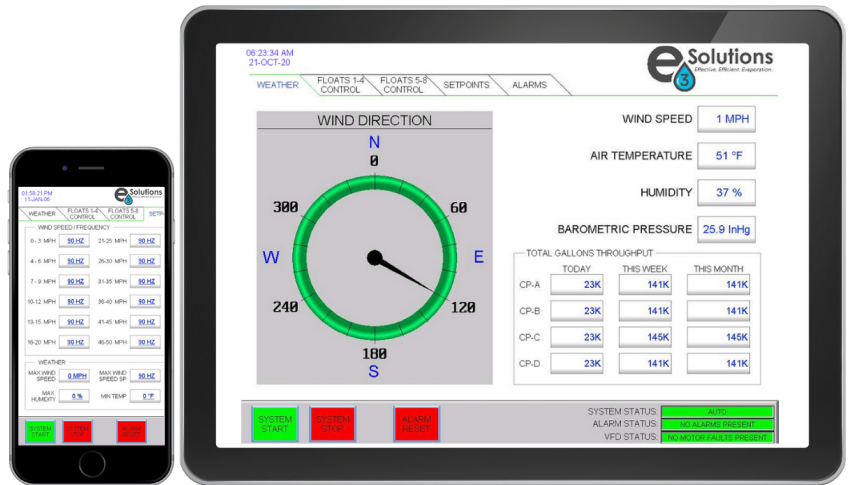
01:58:21 PM
11-JAN-06

Solutions
Effective. Efficient. Evaporation.

WEATHER
FLOATS 1-4 CONTROL
FLOATS 5-8 CONTROL
SETP

WIND SPEED / FREQUENCY

| | | | |
|---|---|---|---|
| 0 - 3 MPH | 90 HZ | 21-25 MPH | 90 HZ |
| 4 - 6 MPH | 90 HZ | 26-30 MPH | 90 HZ |
| 7 - 9 MPH | 90 HZ | 31-35 MPH | 90 HZ |
| 10-12 MPH | 90 HZ | 36-40 MPH | 90 HZ |
| 13-15 MPH | 90 HZ | 41-45 MPH | 90 HZ |
| 16-20 MPH | 90 HZ | 46-50 MPH | 90 HZ |

WEATHER

MAX WIND SPEED 0 MPH
MAX WIND SPEED SP 90 HZ
MAX HUMIDITY 0 %
MIN TEMP 0 °F

SYSTEM START
SYSTEM STOP
ALARM RESET

06:23:34 AM
21-OCT-20

Solutions
Effective. Efficient. Evaporation.

WEATHER
FLOATS 1-4 CONTROL
FLOATS 5-8 CONTROL
SETPOINTS
ALARMS

WIND DIRECTION

N
0
60
E
120
180
S
240
W
300

WIND SPEED 1 MPH
AIR TEMPERATURE 51 °F
HUMIDITY 37 %
BAROMETRIC PRESSURE 25.9 InHg

TOTAL GALLONS THROUGHPUT

| | TODAY | THIS WEEK | THIS MONTH |
|---|---|---|---|
| CP-A | 23K | 141K | 141K |
| CP-B | 23K | 141K | 141K |
| CP-C | 23K | 145K | 145K |
| CP-D | 23K | 141K | 141K |

SYSTEM START
SYSTEM STOP
ALARM RESET

SYSTEM STATUS: AUTO
ALARM STATUS: NO ALARMS PRESENT
VFD STATUS: NO MOTOR FAULTS PRESENT